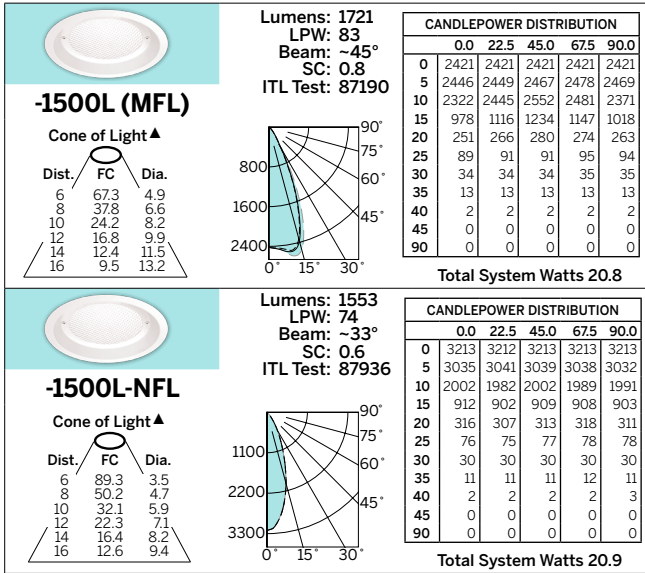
-1500L (MFL)

Cone of Light ▲

| Dist. | FC | Dia. |
|---|---|---|
| 6 | 67.3 | 4.9 |
| 8 | 37.8 | 6.6 |
| 10 | 24.2 | 8.2 |
| 12 | 16.8 | 9.9 |
| 14 | 12.4 | 11.5 |
| 16 | 9.5 | 13.2 |

Lumens: 1721
LPW: 83
Beam: ~45°
SC: 0.8
ITL Test: 87190

90° 75° 60° 45° 800 1600 2400 0° 15° 30°

CANDLEPOWER DISTRIBUTION

| | 0.0 | 22.5 | 45.0 | 67.5 | 90.0 |
|---|---|---|---|---|---|
| 0 | 2421 | 2421 | 2421 | 2421 | 2421 |
| 5 | 2446 | 2449 | 2467 | 2478 | 2469 |
| 10 | 2322 | 2445 | 2552 | 2481 | 2371 |
| 15 | 978 | 1116 | 1234 | 1147 | 1018 |
| 20 | 251 | 266 | 280 | 274 | 263 |
| 25 | 89 | 91 | 91 | 95 | 94 |
| 30 | 34 | 34 | 34 | 35 | 35 |
| 35 | 13 | 13 | 13 | 13 | 13 |
| 40 | 2 | 2 | 2 | 2 | 2 |
| 45 | 0 | 0 | 0 | 0 | 0 |
| 90 | 0 | 0 | 0 | 0 | 0 |

Total System Watts 20.8

-1500L-NFL

Cone of Light ▲

| Dist. | FC | Dia. |
|---|---|---|
| 6 | 89.3 | 3.5 |
| 8 | 50.2 | 4.7 |
| 10 | 32.1 | 5.9 |
| 12 | 22.3 | 7.1 |
| 14 | 16.4 | 8.2 |
| 16 | 12.6 | 9.4 |

Lumens: 1553
LPW: 74
Beam: ~33°
SC: 0.6
ITL Test: 87936

90° 75° 60° 45° 1100 2200 3300 0° 15° 30°

CANDLEPOWER DISTRIBUTION

| | 0.0 | 22.5 | 45.0 | 67.5 | 90.0 |
|---|---|---|---|---|---|
| 0 | 3213 | 3212 | 3213 | 3213 | 3213 |
| 5 | 3035 | 3041 | 3039 | 3038 | 3032 |
| 10 | 2002 | 1982 | 2002 | 1989 | 1991 |
| 15 | 912 | 902 | 909 | 908 | 903 |
| 20 | 316 | 307 | 313 | 318 | 311 |
| 25 | 76 | 75 | 77 | 78 | 78 |
| 30 | 30 | 30 | 30 | 30 | 30 |
| 35 | 11 | 11 | 11 | 12 | 11 |
| 40 | 2 | 2 | 2 | 2 | 3 |
| 45 | 0 | 0 | 0 | 0 | 0 |
| 90 | 0 | 0 | 0 | 0 | 0 |

Total System Watts 20.9